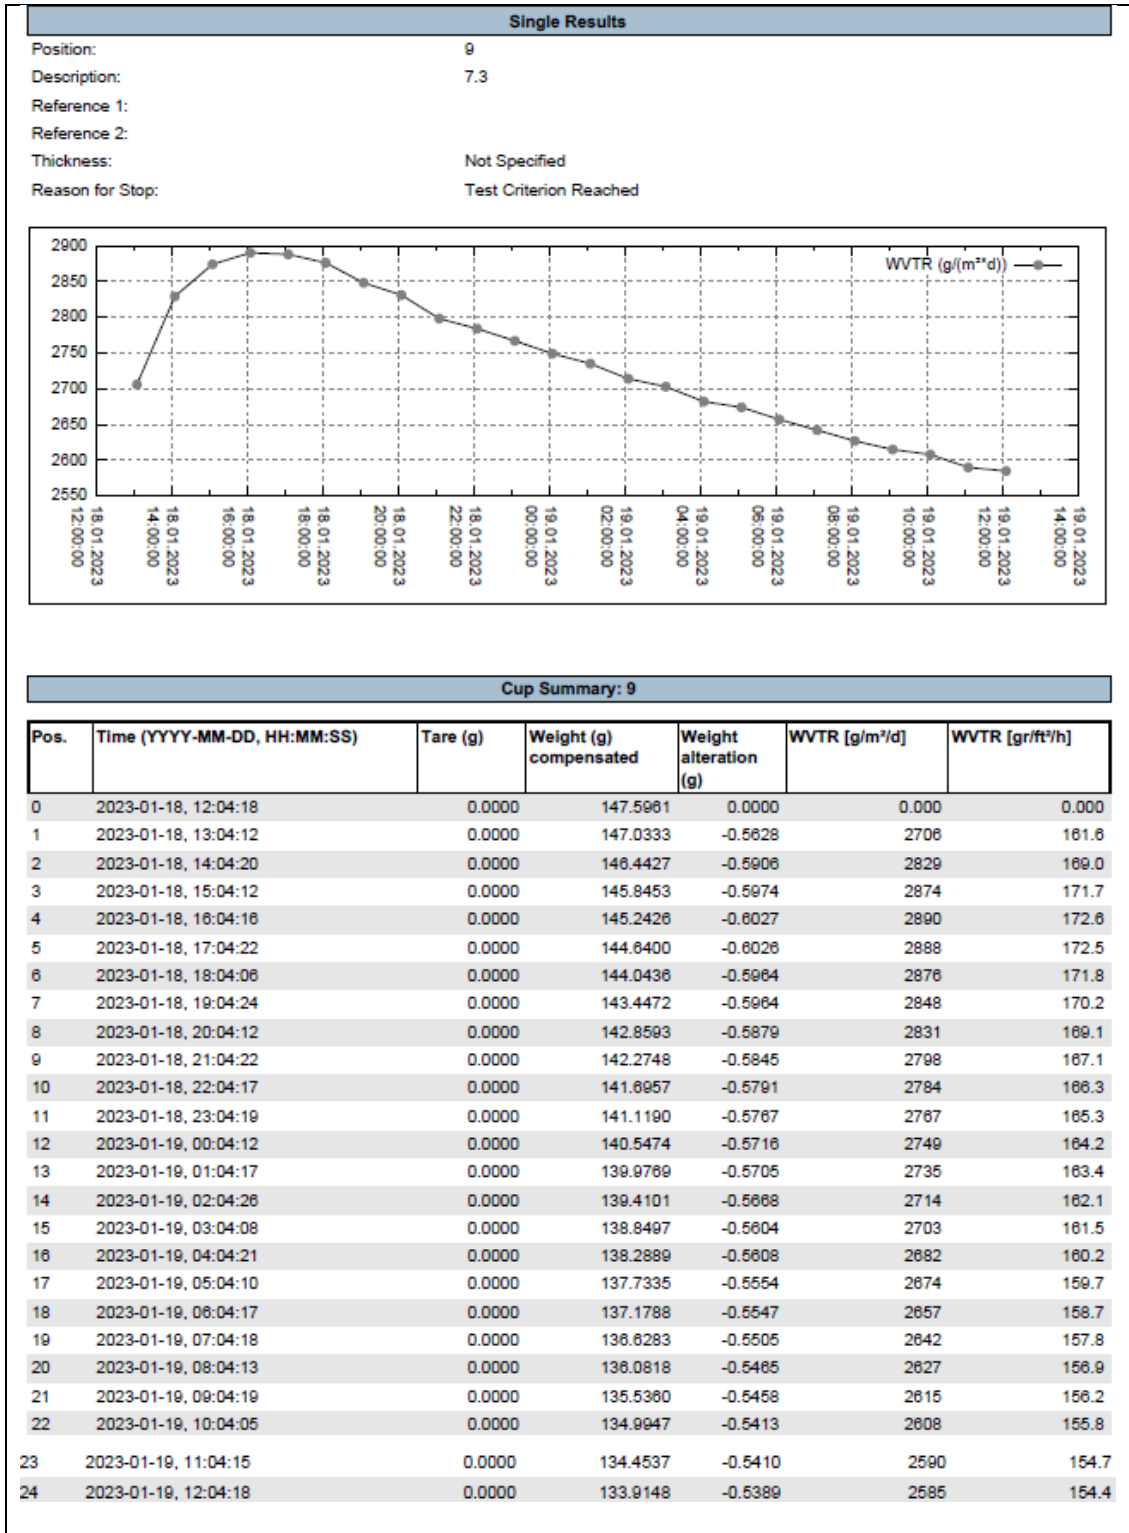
Single Results

Position: 9
Description: 7.3
Reference 1:
Reference 2:
Thickness: Not Specified
Reason for Stop: Test Criterion Reached

2900
2850
2800
2750
2700
2650
2600
2550

WVTR (g/(m²*d))

18.01.2023 12:00:00
18.01.2023 14:00:00
18.01.2023 16:00:00
18.01.2023 18:00:00
18.01.2023 20:00:00
18.01.2023 22:00:00
19.01.2023 00:00:00
19.01.2023 02:00:00
19.01.2023 04:00:00
19.01.2023 06:00:00
19.01.2023 08:00:00
19.01.2023 10:00:00
19.01.2023 12:00:00
19.01.2023 14:00:00

Cup Summary: 9

| Pos. | Time (YYYY-MM-DD, HH:MM:SS) | Tare (g) | Weight (g) compensated | Weight alteration (g) | WVTR [g/m²/d] | WVTR [gr/ft²/h] |
|---|---|---|---|---|---|---|
| 0 | 2023-01-18, 12:04:18 | 0.0000 | 147.5961 | 0.0000 | 0.000 | 0.000 |
| 1 | 2023-01-18, 13:04:12 | 0.0000 | 147.0333 | -0.5628 | 2706 | 161.6 |
| 2 | 2023-01-18, 14:04:20 | 0.0000 | 146.4427 | -0.5906 | 2829 | 169.0 |
| 3 | 2023-01-18, 15:04:12 | 0.0000 | 145.8453 | -0.5974 | 2874 | 171.7 |
| 4 | 2023-01-18, 16:04:16 | 0.0000 | 145.2426 | -0.6027 | 2890 | 172.6 |
| 5 | 2023-01-18, 17:04:22 | 0.0000 | 144.6400 | -0.6026 | 2888 | 172.5 |
| 6 | 2023-01-18, 18:04:06 | 0.0000 | 144.0436 | -0.5964 | 2876 | 171.8 |
| 7 | 2023-01-18, 19:04:24 | 0.0000 | 143.4472 | -0.5964 | 2848 | 170.2 |
| 8 | 2023-01-18, 20:04:12 | 0.0000 | 142.8593 | -0.5879 | 2831 | 169.1 |
| 9 | 2023-01-18, 21:04:22 | 0.0000 | 142.2748 | -0.5845 | 2798 | 167.1 |
| 10 | 2023-01-18, 22:04:17 | 0.0000 | 141.6957 | -0.5791 | 2784 | 166.3 |
| 11 | 2023-01-18, 23:04:19 | 0.0000 | 141.1190 | -0.5767 | 2767 | 165.3 |
| 12 | 2023-01-19, 00:04:12 | 0.0000 | 140.5474 | -0.5716 | 2749 | 164.2 |
| 13 | 2023-01-19, 01:04:17 | 0.0000 | 139.9769 | -0.5705 | 2735 | 163.4 |
| 14 | 2023-01-19, 02:04:26 | 0.0000 | 139.4101 | -0.5668 | 2714 | 162.1 |
| 15 | 2023-01-19, 03:04:08 | 0.0000 | 138.8497 | -0.5604 | 2703 | 161.5 |
| 16 | 2023-01-19, 04:04:21 | 0.0000 | 138.2889 | -0.5608 | 2682 | 160.2 |
| 17 | 2023-01-19, 05:04:10 | 0.0000 | 137.7335 | -0.5554 | 2674 | 159.7 |
| 18 | 2023-01-19, 06:04:17 | 0.0000 | 137.1788 | -0.5547 | 2657 | 158.7 |
| 19 | 2023-01-19, 07:04:18 | 0.0000 | 136.6283 | -0.5505 | 2642 | 157.8 |
| 20 | 2023-01-19, 08:04:13 | 0.0000 | 136.0818 | -0.5465 | 2627 | 156.9 |
| 21 | 2023-01-19, 09:04:19 | 0.0000 | 135.5360 | -0.5458 | 2615 | 156.2 |
| 22 | 2023-01-19, 10:04:05 | 0.0000 | 134.9947 | -0.5413 | 2608 | 155.8 |
| 23 | 2023-01-19, 11:04:15 | 0.0000 | 134.4537 | -0.5410 | 2590 | 154.7 |
| 24 | 2023-01-19, 12:04:18 | 0.0000 | 133.9148 | -0.5389 | 2585 | 154.4 |